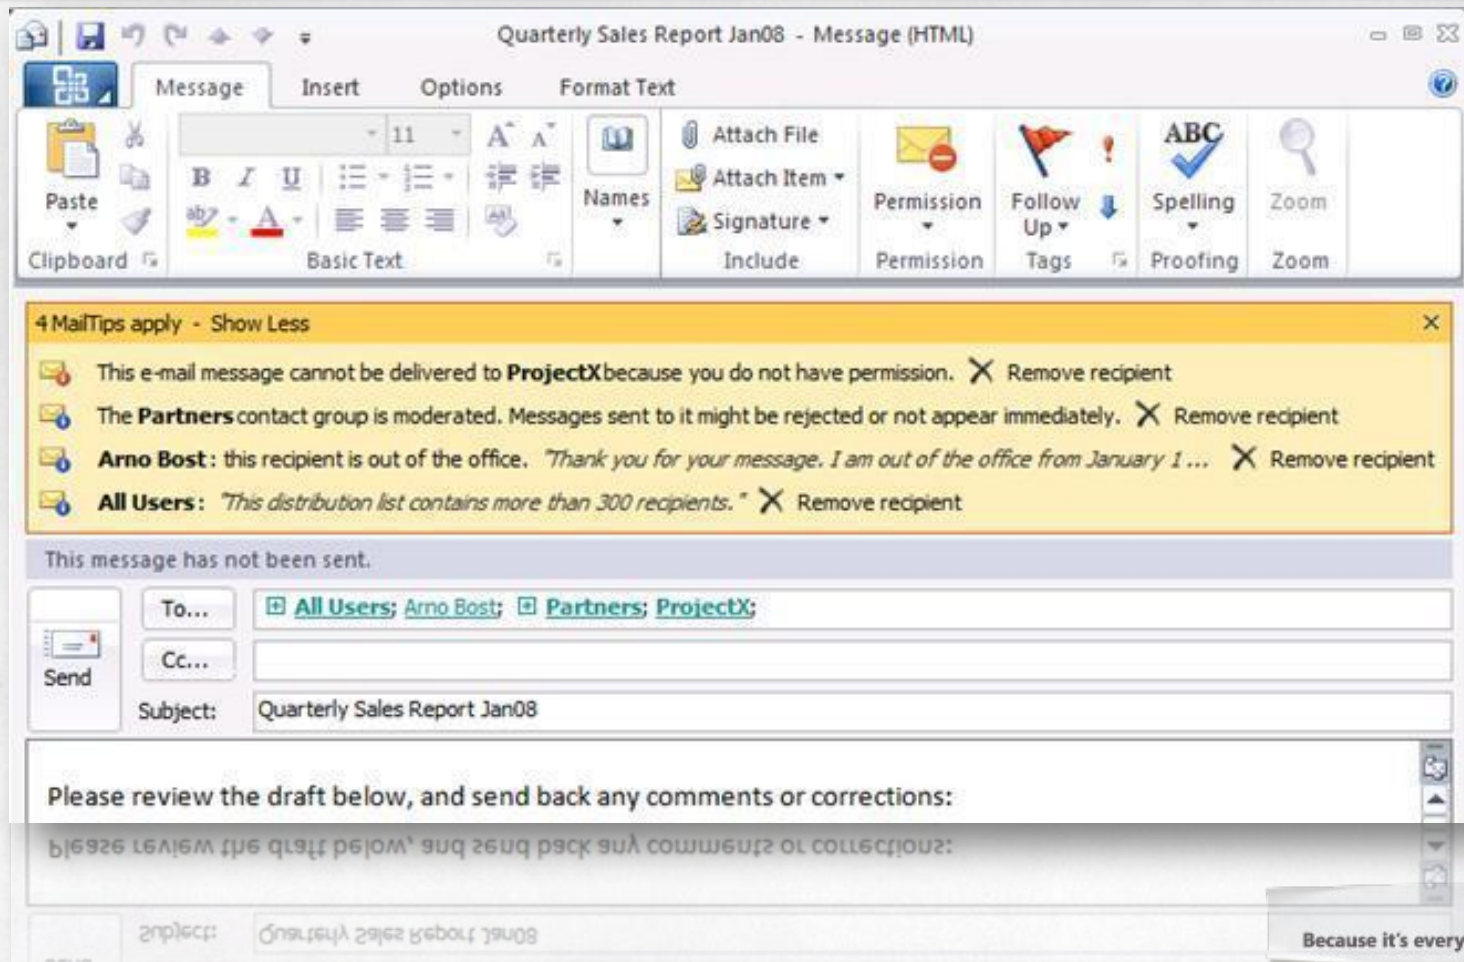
Quarterly Sales Report Jan08 - Message (HTML)

Message Insert Options Format Text

Paste
Clipboard

11
B I U
Basic Text

Names

Attach File
Attach Item
Signature
Include

Permission
Permission

Follow Up
Tags

ABC
Spelling
Proofing

Zoom
Zoom

4 MailTips apply - Show Less

This e-mail message cannot be delivered to ProjectX because you do not have permission. Remove recipient

The Partners contact group is moderated. Messages sent to it might be rejected or not appear immediately. Remove recipient

Arno Bost: this recipient is out of the office. "Thank you for your message. I am out of the office from January 1 ... Remove recipient

All Users: "This distribution list contains more than 300 recipients." Remove recipient

This message has not been sent.

Send

To...
All Users; Arno Bost; Partners; ProjectX;

Cc...

Subject: Quarterly Sales Report Jan08

Please review the draft below, and send back any comments or corrections:

Because it's every